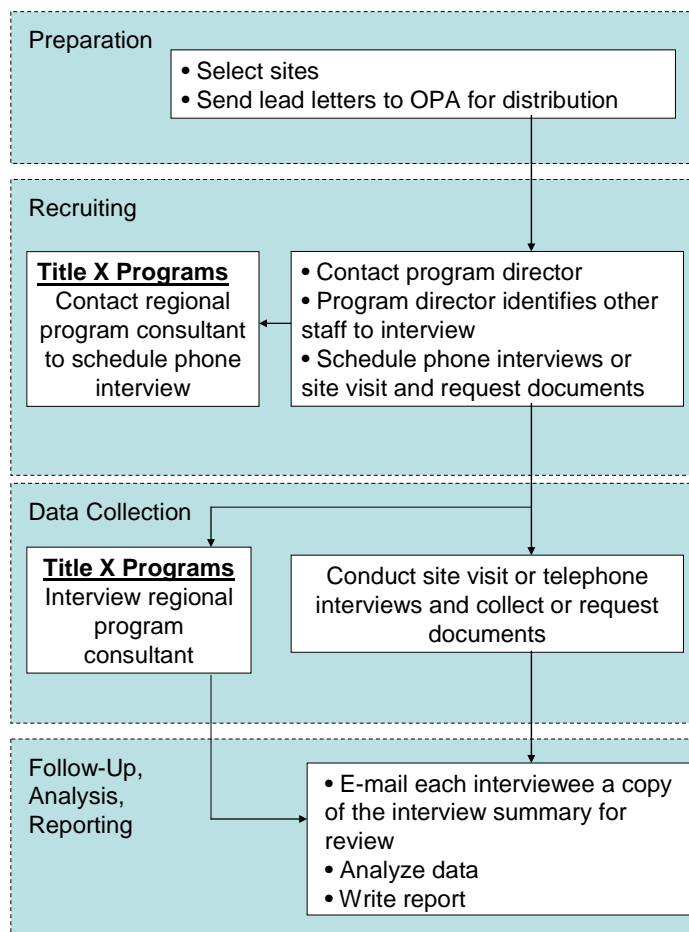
Preparation

• Select sites
• Send lead letters to OPA for distribution

Recruiting

Title X Programs
Contact regional program consultant to schedule phone interview

• Contact program director
• Program director identifies other staff to interview
• Schedule phone interviews or site visit and request documents

Data Collection

Title X Programs
Interview regional program consultant

Conduct site visit or telephone interviews and collect or request documents

Follow-Up, Analysis, Reporting

• E-mail each interviewee a copy of the interview summary for review
• Analyze data
• Write report